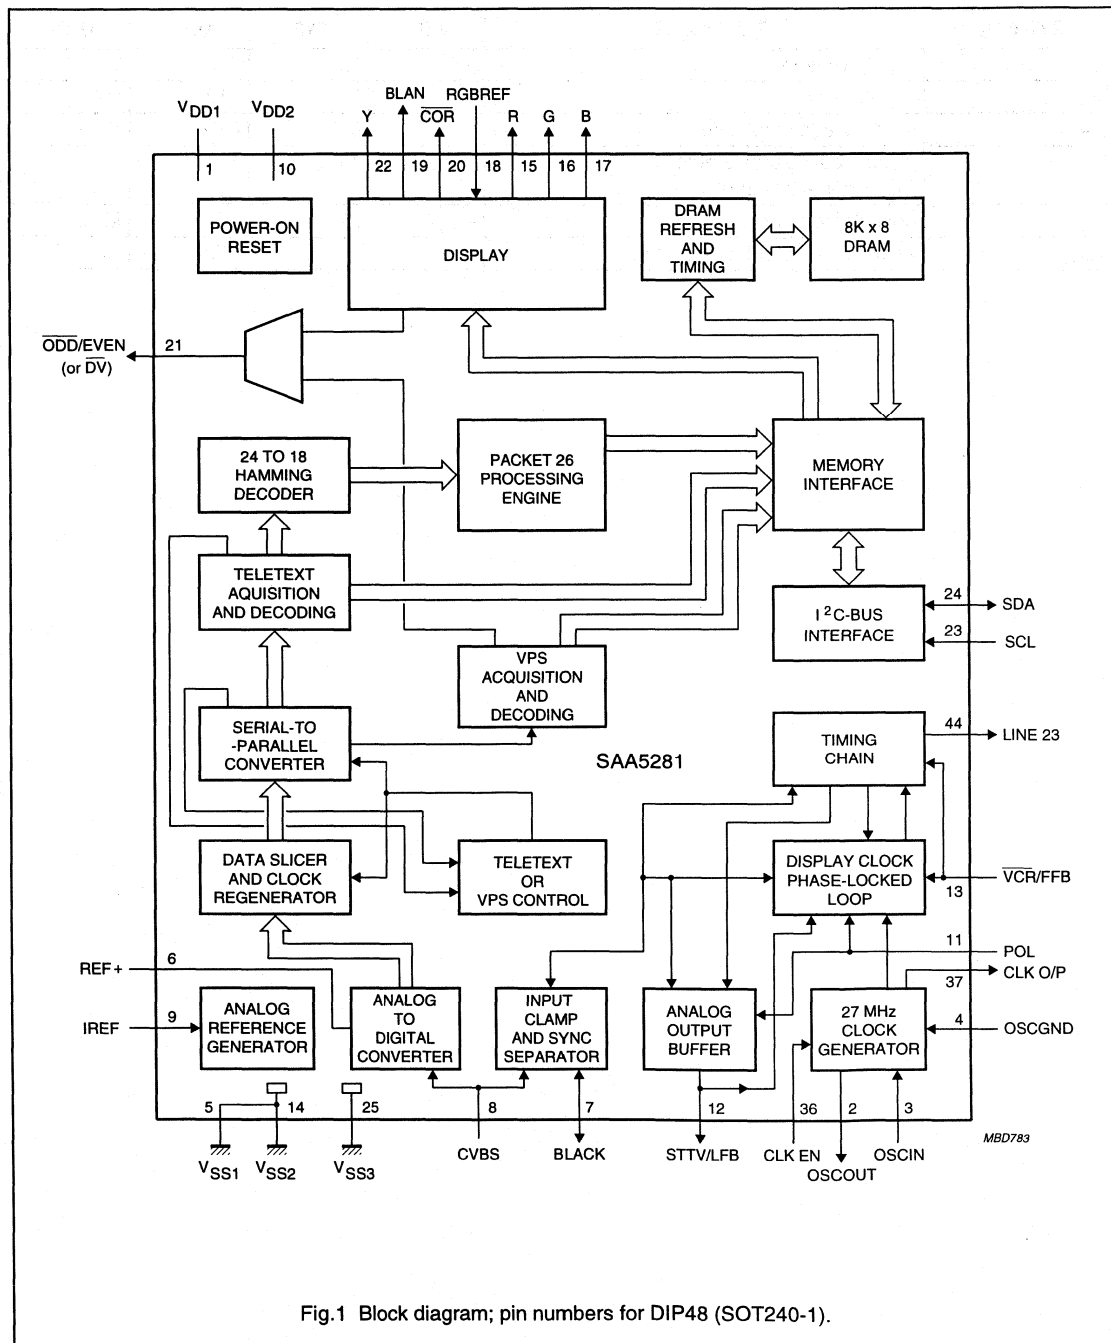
$V_{DD1}$ 1
$V_{DD2}$ 10
Y 22
BLAN 19
$\overline{COR}$ 20
RGBREF 18
R 15
G 16
B 17

POWER-ON RESET

DISPLAY

DRAM REFRESH AND TIMING

8K x 8 DRAM

$\overline{ODD}$/EVEN (or $\overline{DV}$) 21

24 TO 18 HAMMING DECODER

PACKET 26 PROCESSING ENGINE

MEMORY INTERFACE

TELETEXT AQUISITION AND DECODING

$I^2C$-BUS INTERFACE

24 SDA
23 SCL

VPS ACQUISITION AND DECODING

SERIAL-TO -PARALLEL CONVERTER

SAA5281

TIMING CHAIN

44 LINE 23

DATA SLICER AND CLOCK REGENERATOR

TELETEXT OR VPS CONTROL

DISPLAY CLOCK PHASE-LOCKED LOOP

$\overline{VCR}$/FFB 13

11 POL

REF+ 6

IREF 9

ANALOG REFERENCE GENERATOR

ANALOG TO DIGITAL CONVERTER

INPUT CLAMP AND SYNC SEPARATOR

ANALOG OUTPUT BUFFER

27 MHz CLOCK GENERATOR

37 CLK O/P

4 OSCGND

5 14 25 8 7 12 36 2 3

$V_{SS1}$ $V_{SS2}$ $V_{SS3}$ CVBS BLACK STTV/LFB CLK EN OSCOUT OSCIN

MBD783

Fig.1 Block diagram; pin numbers for DIP48 (SOT240-1).